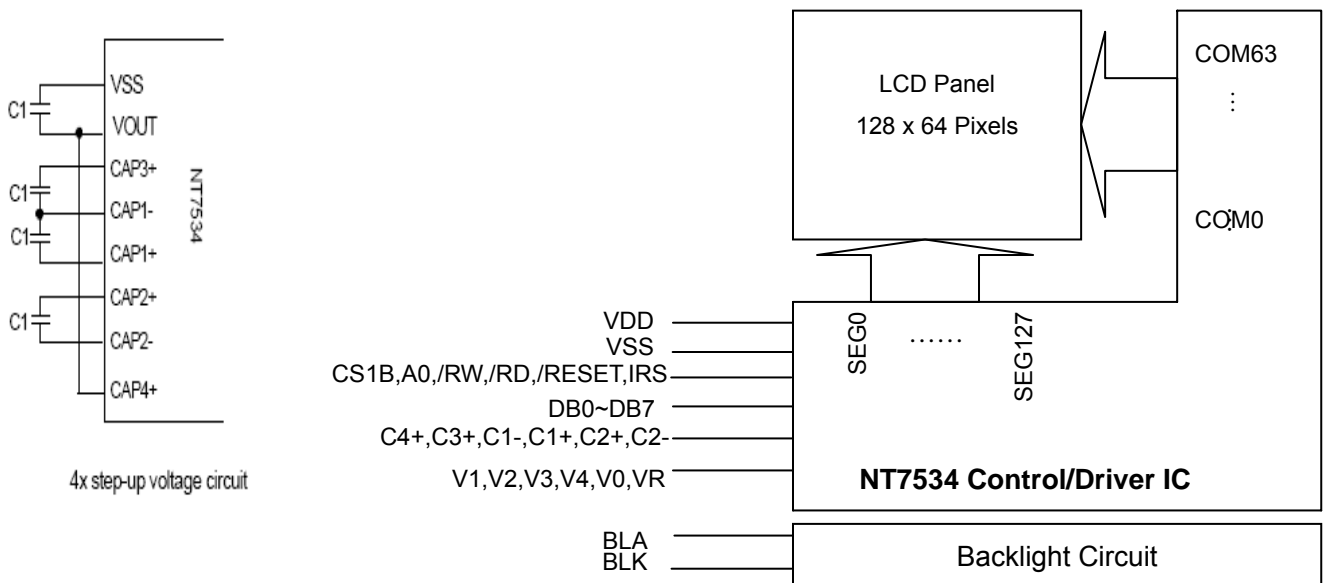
C1
VSS
VOUT
C1
CAP3+
C1
CAP1-
CAP1+
C1
CAP2+
CAP2-
CAP4+
NT7534

4x step-up voltage circuit

LCD Panel
128 x 64 Pixels

COM63
⋮
COM0

VDD
VSS
CS1B,A0,/RW,/RD,/RESET,IRS
DB0~DB7
C4+,C3+,C1-,C1+,C2+,C2-
V1,V2,V3,V4,V0,VR

SEG0
……
SEG127

NT7534 Control/Driver IC

BLA
BLK

Backlight Circuit